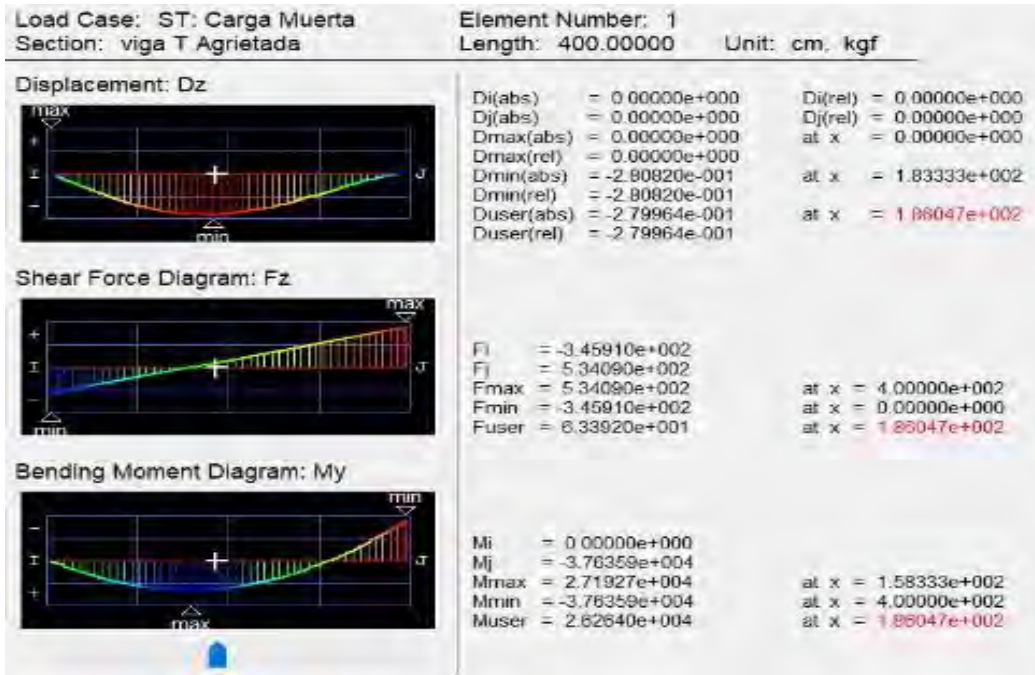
Load Case: ST: Carga Muerta
Section: viga T Agrietada

Element Number: 1
Length: 400.00000 Unit: cm, kgf

Displacement: Dz

max
+
I
−
min
J

Di(abs) = 0.00000e+000
Dj(abs) = 0.00000e+000
Dmax(abs) = 0.00000e+000
Dmax(rel) = 0.00000e+000
Dmin(abs) = -2.80820e-001
Dmin(rel) = -2.80820e-001
Duser(abs) = -2.79964e-001
Duser(rel) = -2.79964e-001

Di(rel) = 0.00000e+000
Dj(rel) = 0.00000e+000
at x = 0.00000e+000
at x = 1.83333e+002
at x = 1.86047e+002

Shear Force Diagram: Fz

max
+
I
−
min
J

Fi = -3.45910e+002
Fj = 5.34090e+002
Fmax = 5.34090e+002
Fmin = -3.45910e+002
Fuser = 6.33920e+001

at x = 4.00000e+002
at x = 0.00000e+000
at x = 1.86047e+002

Bending Moment Diagram: My

min
−
I
+
max
J

Mi = 0.00000e+000
Mj = -3.76359e+004
Mmax = 2.71927e+004
Mmin = -3.76359e+004
Muser = 2.62640e+004

at x = 1.58333e+002
at x = 4.00000e+002
at x = 1.86047e+002